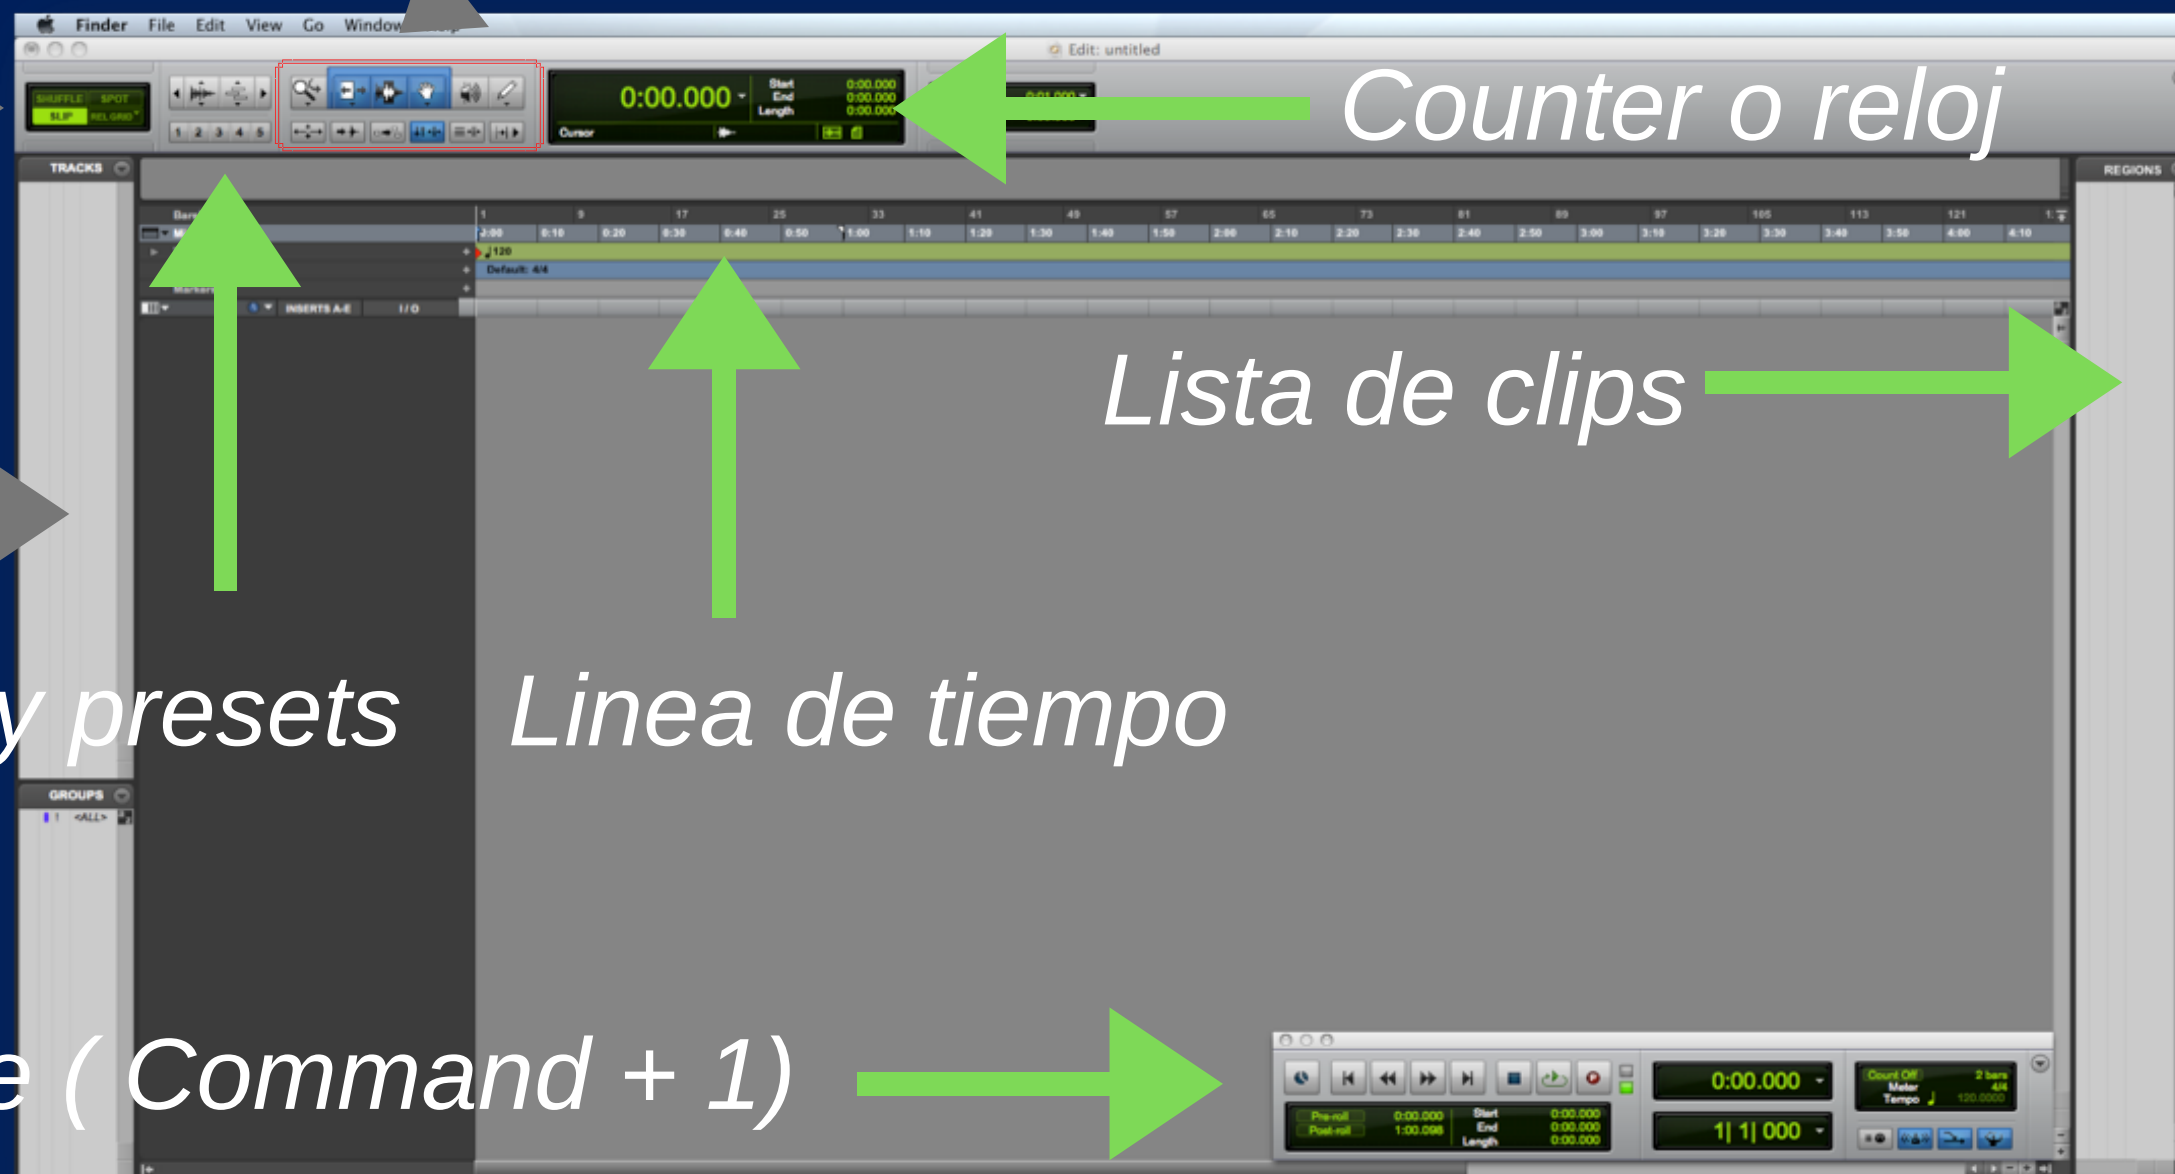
Finder File Edit View Go Window

Edit: untitled

SHUFFLE SPOT SLIP REL GRID

1 2 3 4 5

0:00.000

Start End Length

0:00.000 0:00.000 0:00.000

Cursor

Counter o reloj

TRACKS

REGIONS

INSERTS A-E I / O

Default: 4/4

Lista de clips

y presets

Linea de tiempo

GROUPS

<ALL>

e ( Command + 1)

0:00.000

1| 1| 000

Pre-roll Post-roll

0:00.000 1:00.098

Start End Length

0:00.000 0:00.000 0:00.000

Count Off Meter Tempo

2 bars 4/4 120.0000